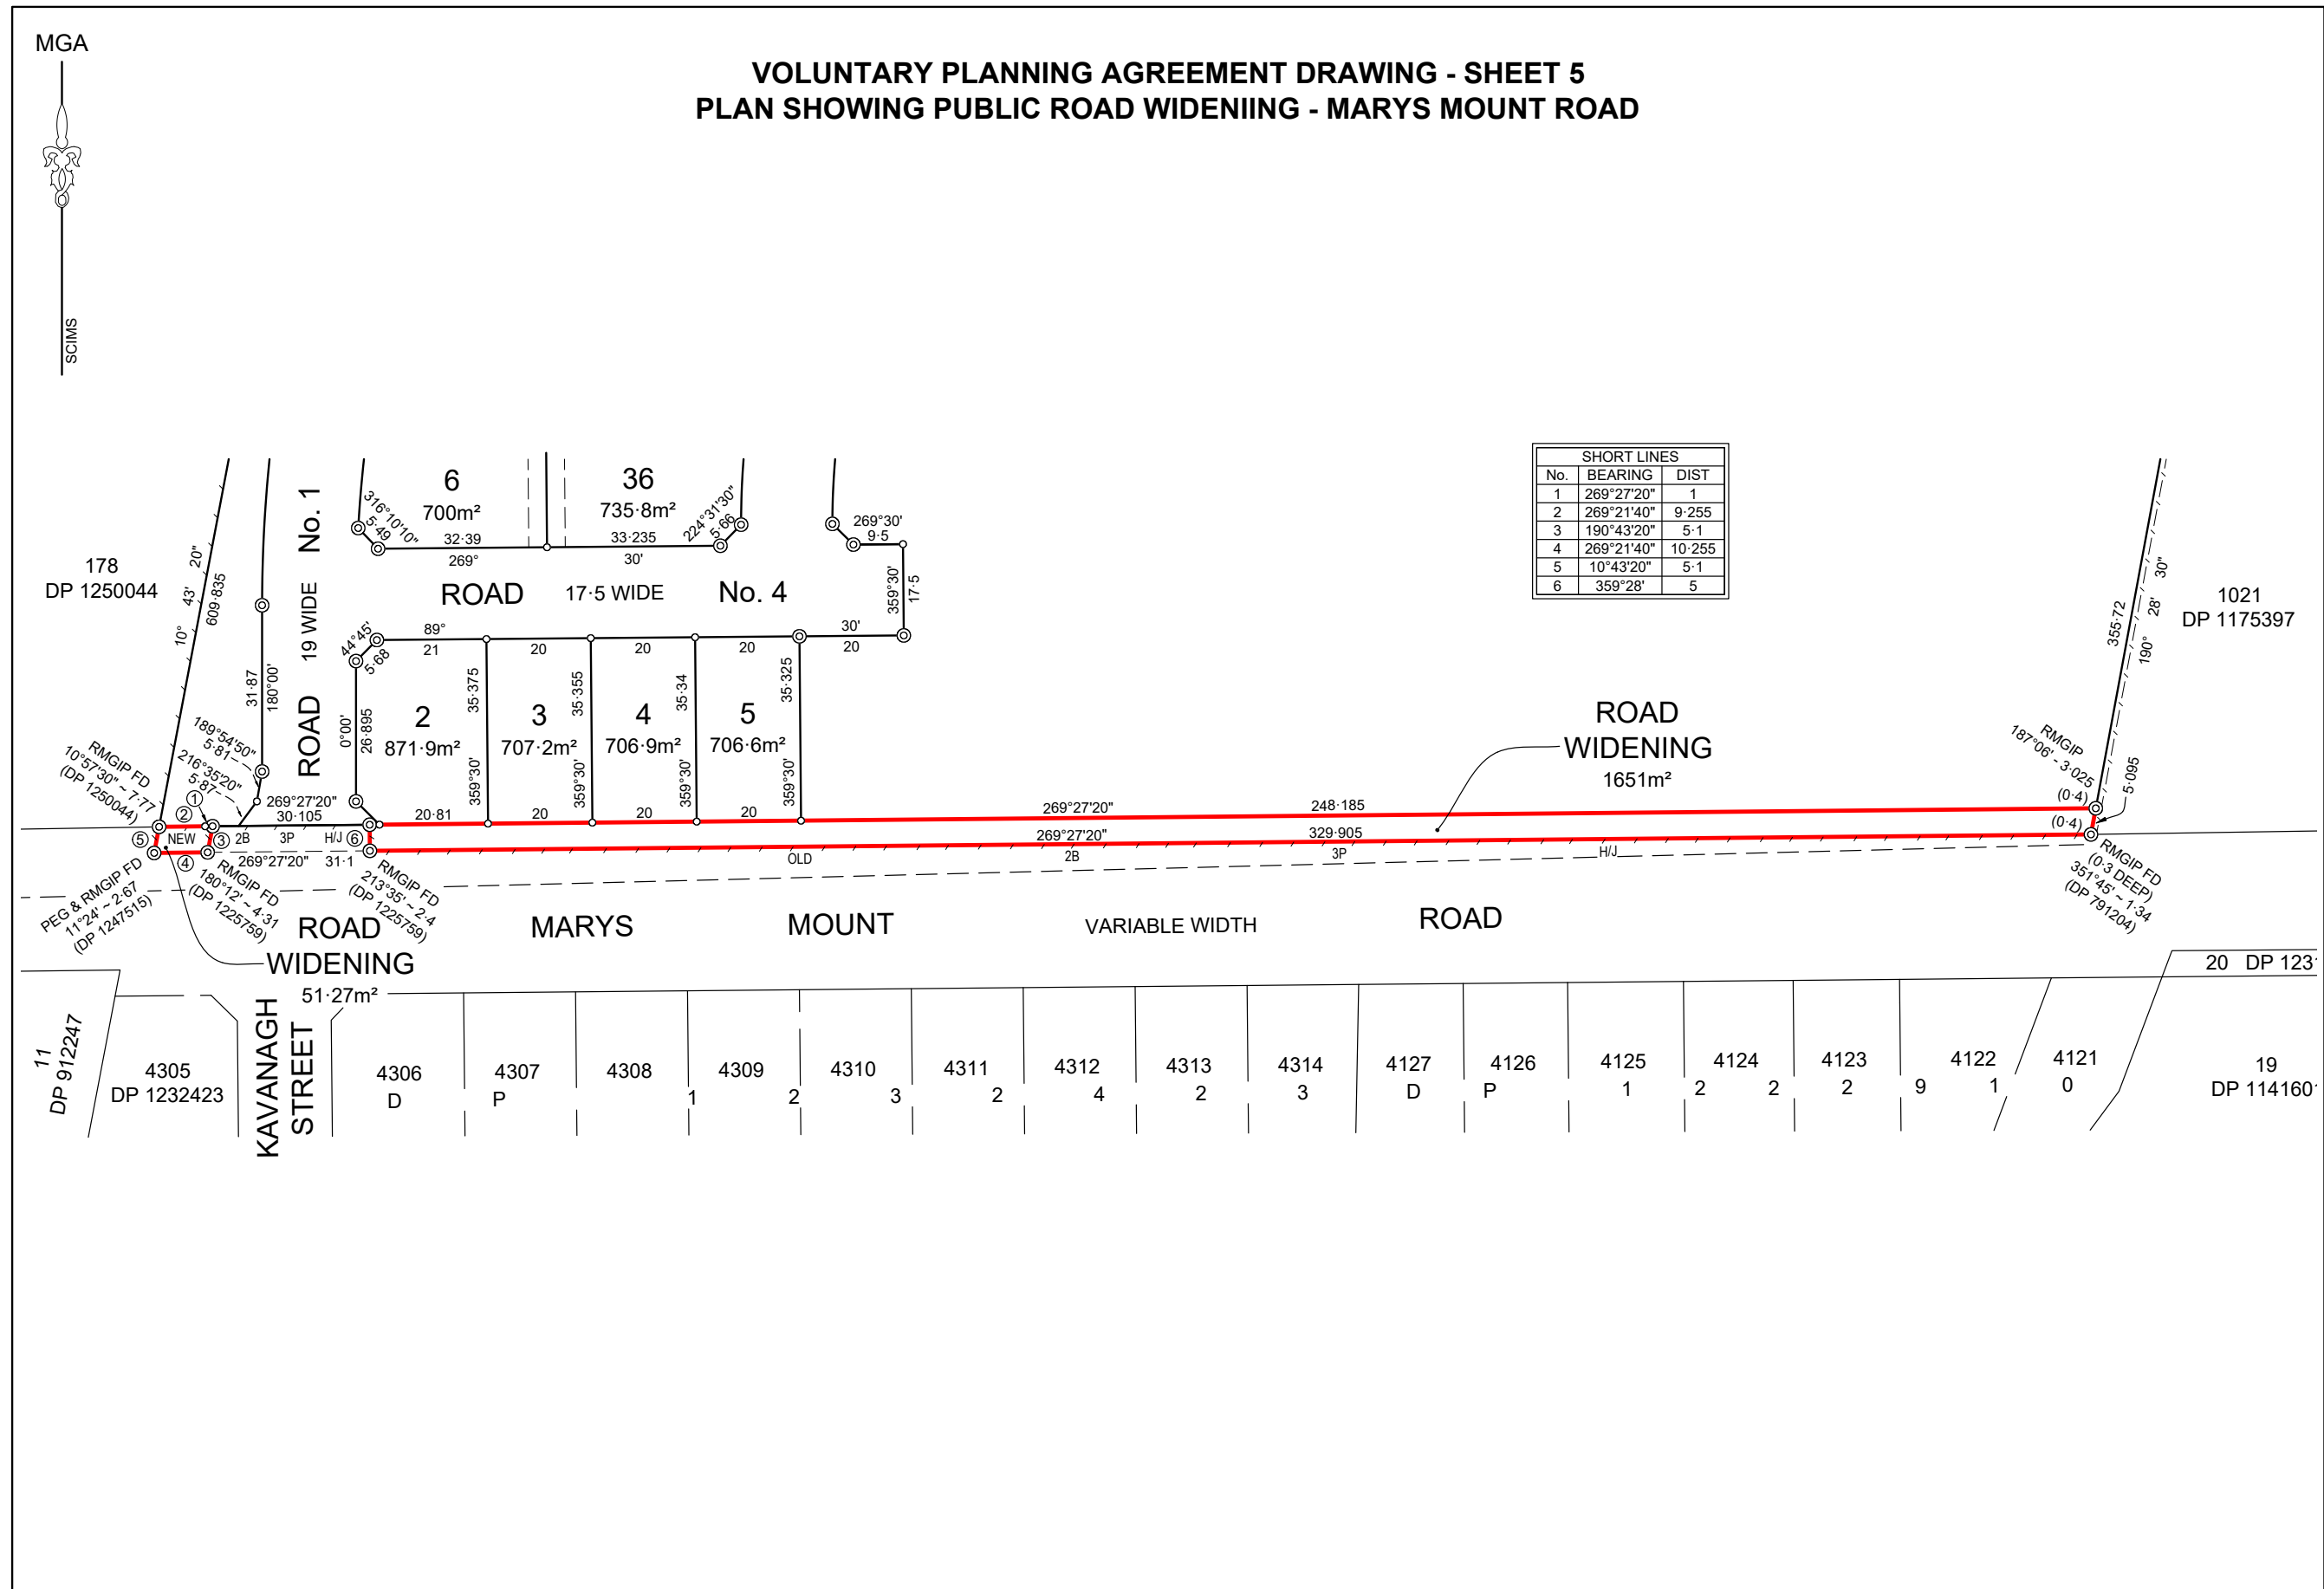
MGA

SCIMS

VOLUNTARY PLANNING AGREEMENT DRAWING - SHEET 5
PLAN SHOWING PUBLIC ROAD WIDENIING - MARYS MOUNT ROAD

| SHORT LINES | | |
|---|---|---|
| No. | BEARING | DIST |
| 1 | 269°27'20" | 1 |
| 2 | 269°21'40" | 9·255 |
| 3 | 190°43'20" | 5·1 |
| 4 | 269°21'40" | 10·255 |
| 5 | 10°43'20" | 5·1 |
| 6 | 359°28' | 5 |

178
DP 1250044

10° 43' 20" 609·835

6
700m²
316°10'10" 5·49
32·39
269°

36
735·8m²
33·235
30'
224°31'30" 5·66

269°30' 9·5

359°30' 17·5

ROAD No. 1 19 WIDE

ROAD 17·5 WIDE No. 4

44°45' 5·68
89°
21
20
20
20
30'
20

31·87 180°00'

0°00' 26·895

2
871·9m²
35·375
359°30'

3
707·2m²
35·355
359°30'

4
706·9m²
35·34
359°30'

5
706·6m²
35·325
359°30'

20·81 20 20 20

189°54'50" 5·87
216°35'20" 5·87

RMGIP FD 10°57'30" - 7·77 (DP 1250044)

269°27'20" 30·105

NEW 2B 3P H/J

269°27'20" 31·1

PEG & RMGIP FD 11°24' - 2·67 (DP 1247515)

RMGIP FD 180°12' - 4·31 (DP 1225759)

RMGIP FD 213°35' - 2·4 (DP 1225759)

ROAD WIDENING 51·27m²

ROAD WIDENING 1651m²

269°27'20" 248·185
269°27'20" 329·905
2B 3P H/J OLD

1021
DP 1175397

355·72 190° 28' 30"

RMGIP 187°06' - 3·025
5·095
(0·4)
(0·4)

RMGIP FD (0·3 DEEP) 351°45' - 1·34 (DP 791204)

MARYS MOUNT VARIABLE WIDTH ROAD

20 DP 123

11
DP 912247

4305
DP 1232423

KAVANAGH STREET

4306 D
4307 P
4308
4309 1
4310 2
4311 3
4312 2
4313 4
4314 2
4127 3
4126 D
4125 P
4124 1
2
4123 2
4122 2
9
4121 1
0

19
DP 114160